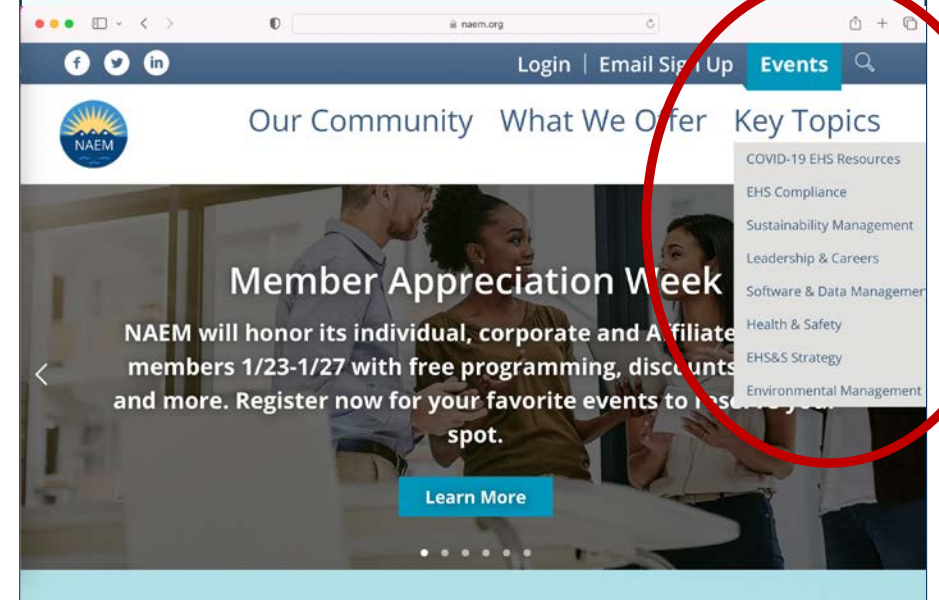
naem.org

Login | Email Sign Up Events

NAEM

Our Community What We Offer Key Topics

COVID-19 EHS Resources
EHS Compliance
Sustainability Management
Leadership & Careers
Software & Data Managemen
Health & Safety
EHS&S Strategy
Environmental Management

Member Appreciation Week

NAEM will honor its individual, corporate and Affiliate members 1/23-1/27 with free programming, discounts and more. Register now for your favorite events to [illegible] spot.

Learn More